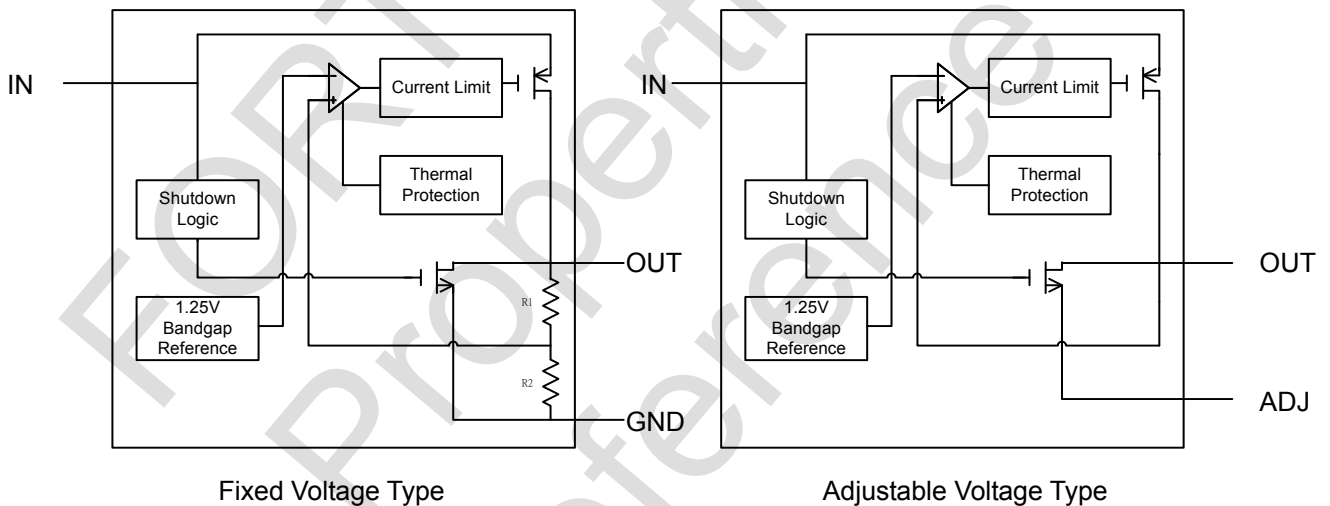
FORTUNE Property Reference

IN

Current Limit

Thermal Protection

Shutdown Logic

1.25V Bandgap Reference

OUT

R1

R2

GND

Fixed Voltage Type

IN

Current Limit

Thermal Protection

Shutdown Logic

1.25V Bandgap Reference

OUT

ADJ

Adjustable Voltage Type